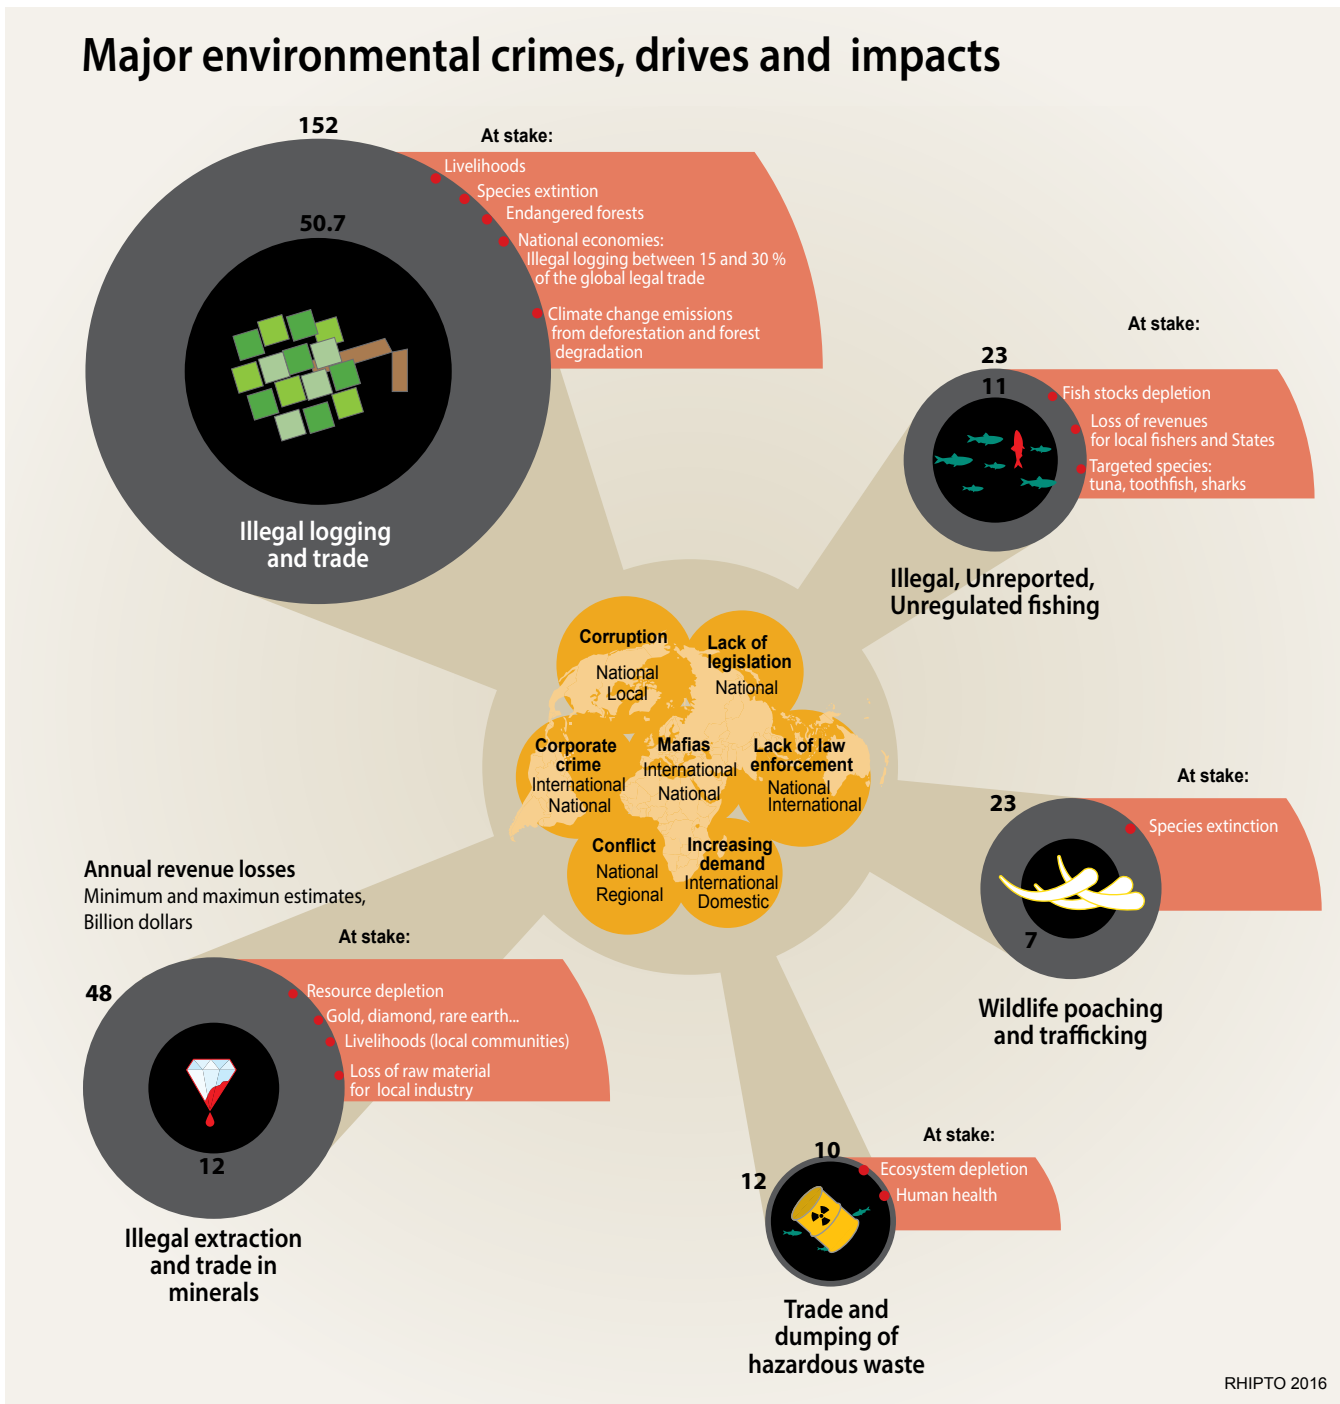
Major environmental crimes, drives and impacts

152

50.7

At stake:

Livelihoods

Species extintion

Endangered forests

National economies: Illegal logging between 15 and 30 % of the global legal trade

Climate change emissions from deforestation and forest degradation

Illegal logging and trade

At stake:

23

11

Fish stocks depletion

Loss of revenues for local fishers and States

Targeted species: tuna, toothfish, sharks

Illegal, Unreported, Unregulated fishing

Corruption
National
Local

Lack of legislation
National

Corporate crime
International
National

Mafias
International
National

Lack of law enforcement
National
International

Conflict
National
Regional

Increasing demand
International
Domestic

At stake:

23

Species extinction

7

Wildlife poaching and trafficking

Annual revenue losses
Minimum and maximun estimates, Billion dollars

At stake:

48

Resource depletion

Gold, diamond, rare earth...

Livelihoods (local communities)

Loss of raw material for local industry

12

Illegal extraction and trade in minerals

At stake:

10

12

Ecosystem depletion

Human health

Trade and dumping of hazardous waste

RHIPTO 2016